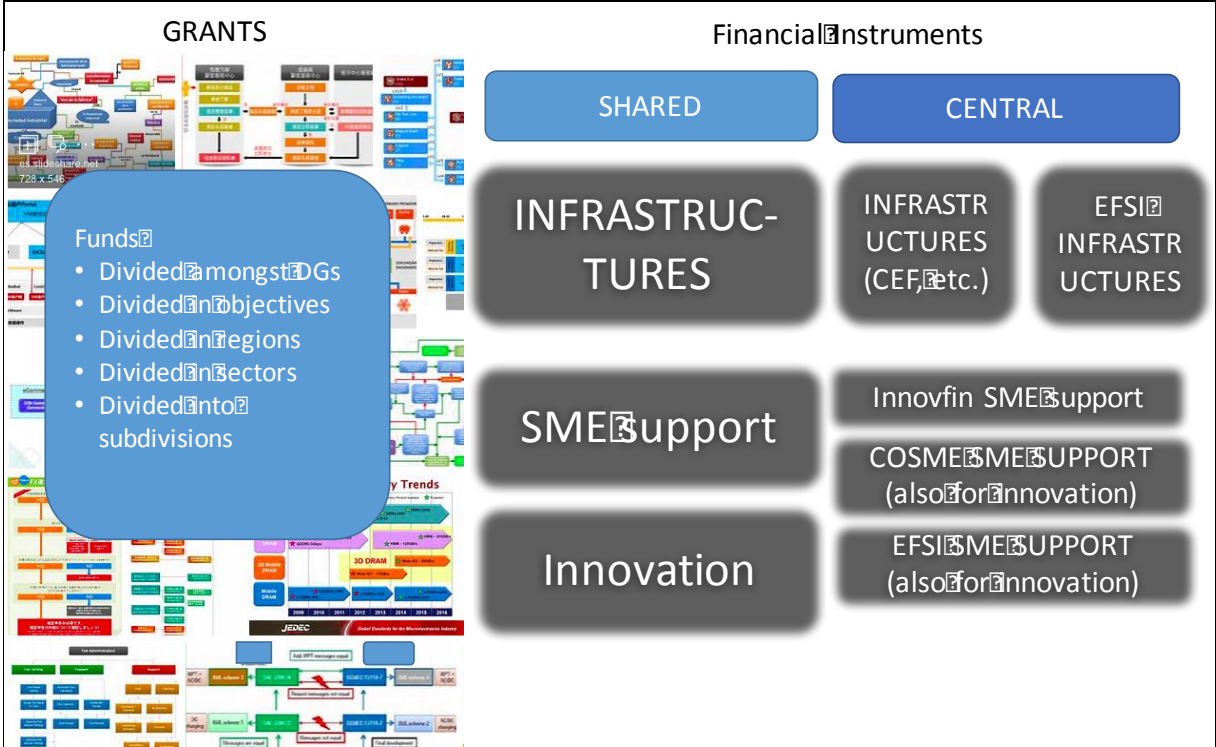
GRANTS

Financial Instruments

Funds
• Divided amongst DGs
• Divided in objectives
• Divided in regions
• Divided in sectors
• Divided into subdivisions

SHARED

CENTRAL

INFRASTRUCTURES

INFRASTRUCTURES (CEF, etc.)

EFSI INFRASTRUCTURES

SME support

Innovfin SME support

COSME SME SUPPORT (also for innovation)

Innovation

EFSI SME SUPPORT (also for innovation)

es.slideshare.net
728 x 546

Trends

3D DRAM

JEDEC